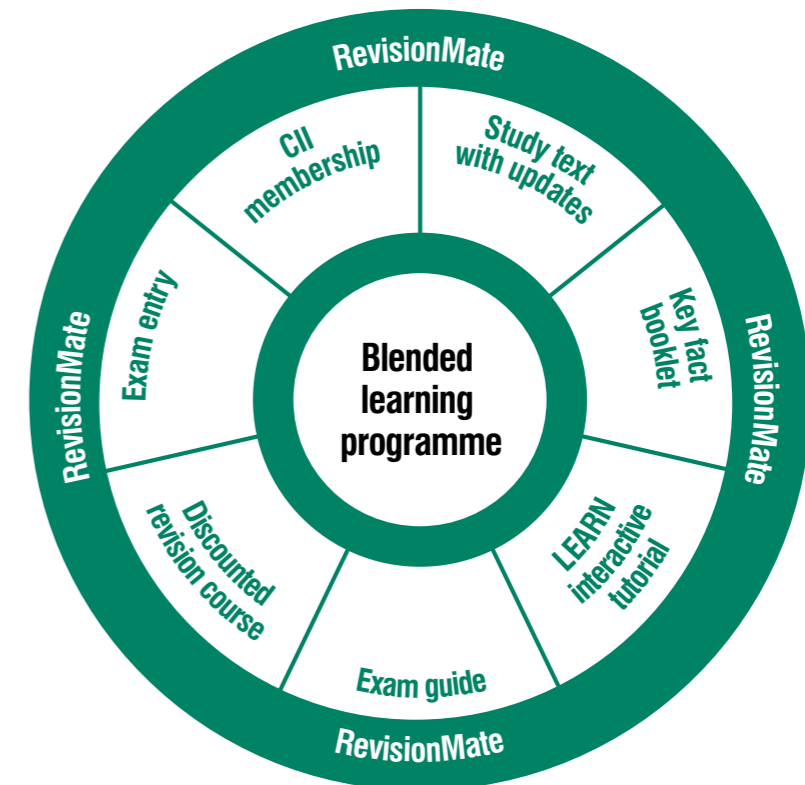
RevisionMate

CII membership

Study text with updates

Key fact booklet

RevisionMate

LEARN interactive tutorial

Exam guide

RevisionMate

Discounted revision course

Exam entry

RevisionMate

Blended learning programme